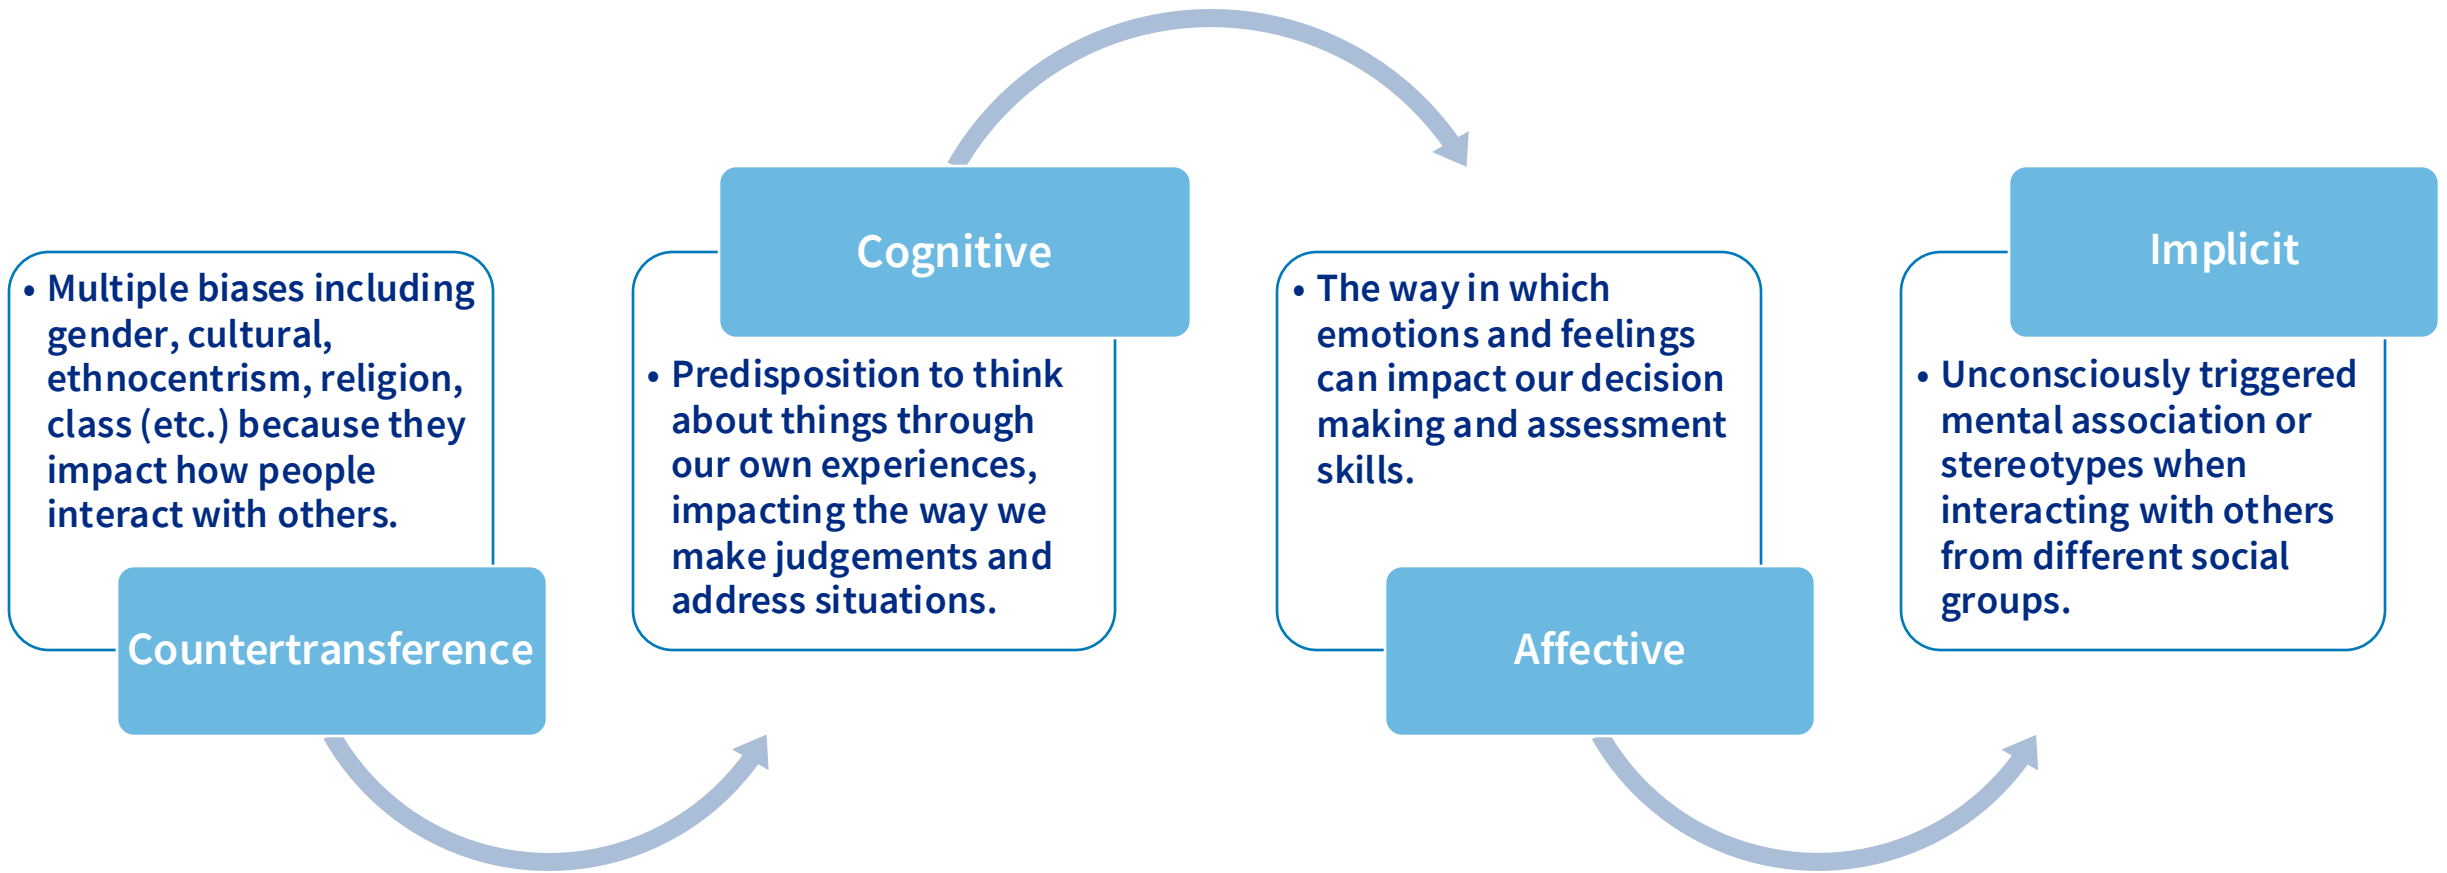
• Multiple biases including gender, cultural, ethnocentrism, religion, class (etc.) because they impact how people interact with others.

Countertransference

Cognitive

• Predisposition to think about things through our own experiences, impacting the way we make judgements and address situations.

• The way in which emotions and feelings can impact our decision making and assessment skills.

Affective

Implicit

• Unconsciously triggered mental association or stereotypes when interacting with others from different social groups.